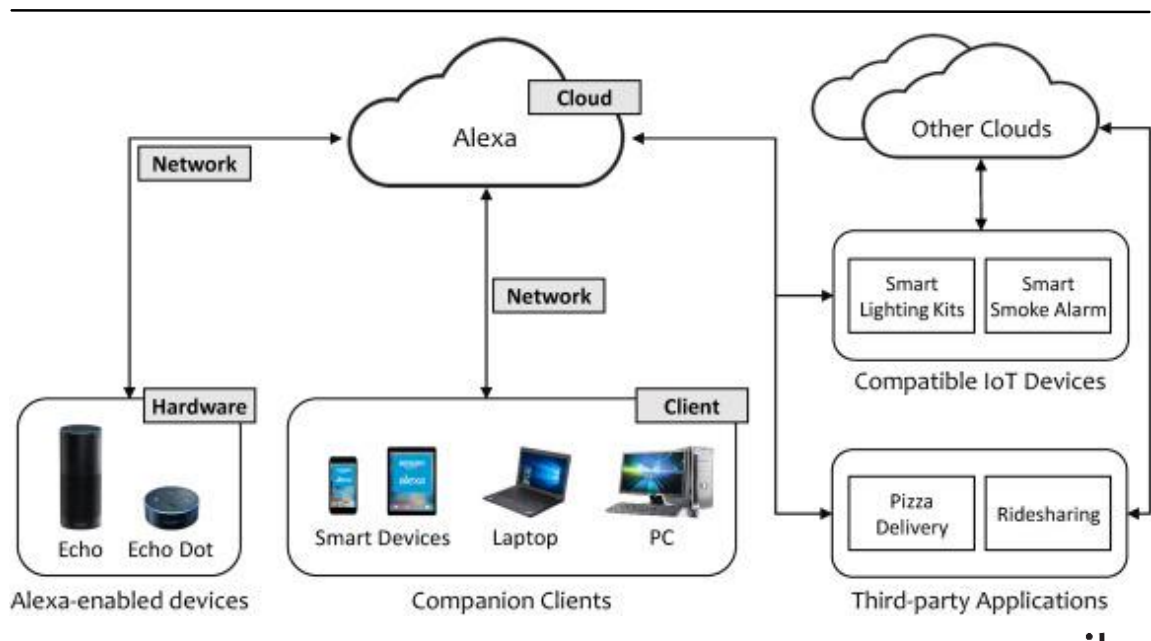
Cloud

Alexa

Other Clouds

Network

Network

Smart Lighting Kits

Smart Smoke Alarm

Compatible IoT Devices

Hardware

Echo

Echo Dot

Alexa-enabled devices

Client

Smart Devices

Laptop

PC

Companion Clients

Pizza Delivery

Ridesharing

Third-party Applications